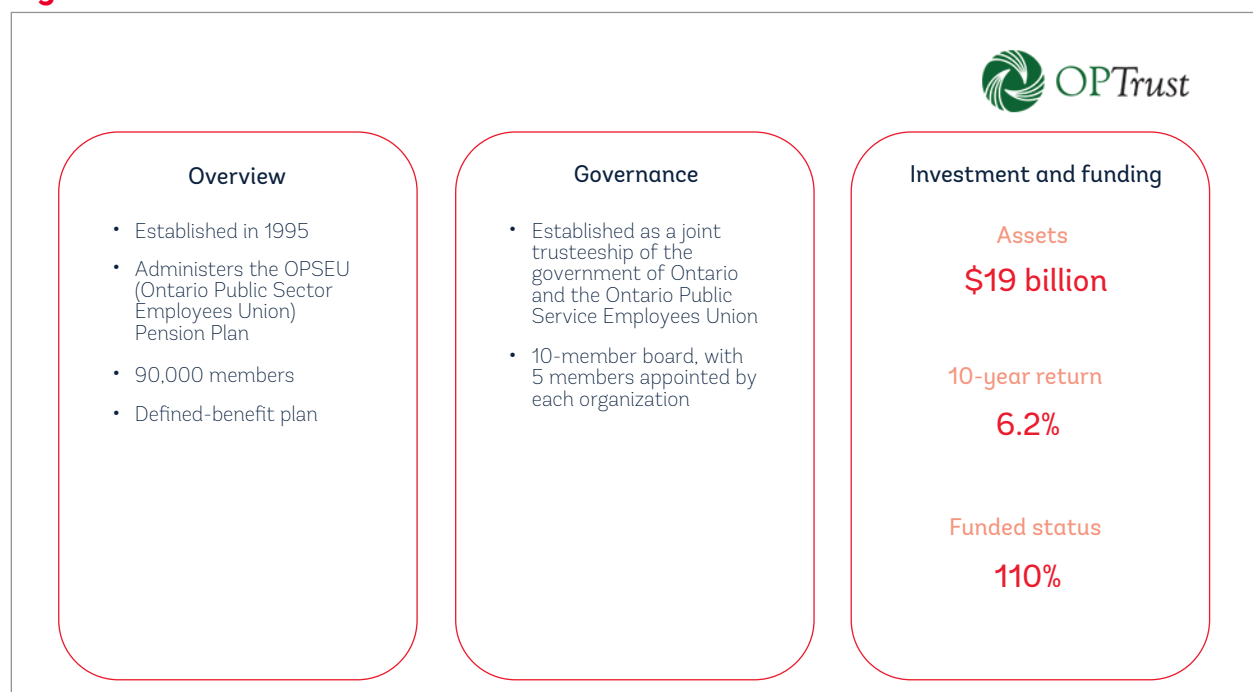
OPTrust

Overview

- Established in 1995
- Administers the OPSEU (Ontario Public Sector Employees Union) Pension Plan
- 90,000 members
- Defined-benefit plan

Governance

- Established as a joint trusteeship of the government of Ontario and the Ontario Public Service Employees Union
- 10-member board, with 5 members appointed by each organization

Investment and funding

Assets

\$19 billion

10-year return

6.2%

Funded status

110%